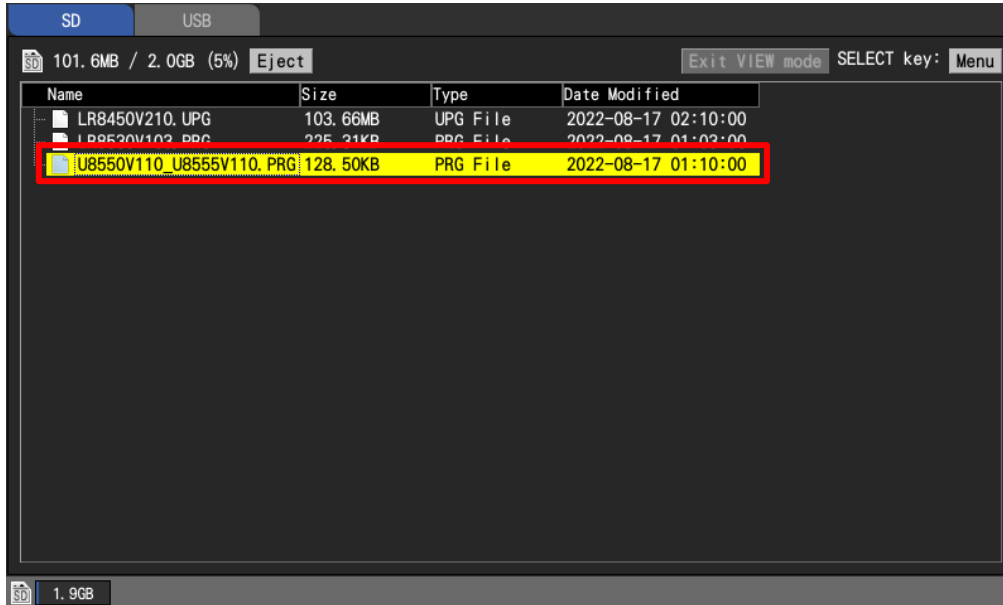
SD USB

SD 101.6MB / 2.0GB (5%) Eject

Exit VIEW mode SELECT key: Menu

| Name | Size | Type | Date Modified |
|---|---|---|---|
| LR8450V210.UPG | 103.66MB | UPG File | 2022-08-17 02:10:00 |
| LR8530V103.PRG | 225.31KB | PRG File | 2022-08-17 01:03:00 |
| U8550V110_U8555V110.PRG | 128.50KB | PRG File | 2022-08-17 01:10:00 |

SD 1.9GB